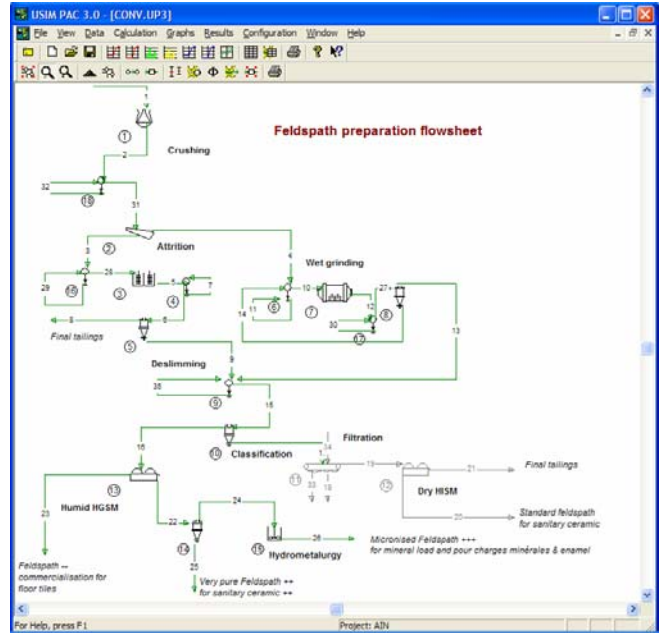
USIM PAC 3.0 - [CONV.UP3]

File View Data Calculation Graphs Results Configuration Window Help

Feldspath preparation flowsheet

1
2
Crushing
32
18
31
3
2
Attrition
4
28
26
29
19
3
5
4
7
6
8
Final tailings
5
9
Deslimming
Wet grinding
10
6
7
11
14
12
8
27+
30
17
13
35
9
15
16
10
Classification
Filtration
34
11
33
18
19
12
21
Final tailings
Dry HISM
20
Standard feldspath for sanitary ceramic
13
Humid HGSM
23
24
22
14
15
26
Hydrometalurgy
Micronised Feldspath +++ for mineral load and pour charges minérales & enamel
25
Very pure Feldspath ++ for sanitary ceramic ++
Feldspath -- commercialisation for floor tiles

For Help, press F1
Project: AIN